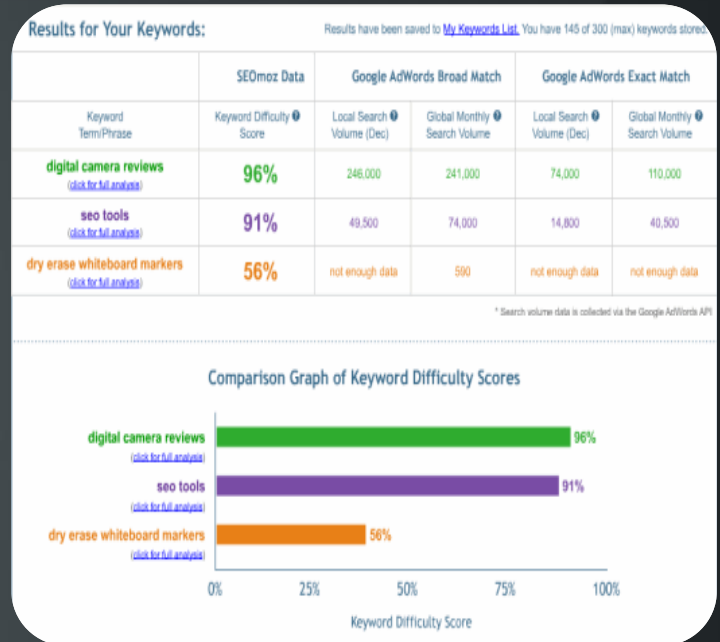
Results for Your Keywords:

Results have been saved to My Keywords List. You have 145 of 300 (max) keywords stored.

| | SEOmoz Data | Google AdWords Broad Match | | Google AdWords Exact Match | |
|---|---|---|---|---|---|
| Keyword Term/Phrase | Keyword Difficulty Score | Local Search Volume (Dec) | Global Monthly Search Volume | Local Search Volume (Dec) | Global Monthly Search Volume |
| digital camera reviews (click for full analysis) | 96% | 246,000 | 241,000 | 74,000 | 110,000 |
| seo tools (click for full analysis) | 91% | 49,500 | 74,000 | 14,800 | 40,500 |
| dry erase whiteboard markers (click for full analysis) | 56% | not enough data | 590 | not enough data | not enough data |

* Search volume data is collected via the Google AdWords API

Comparison Graph of Keyword Difficulty Scores

digital camera reviews (click for full analysis) 96%
seo tools (click for full analysis) 91%
dry erase whiteboard markers (click for full analysis) 56%

0% 25% 50% 75% 100%

Keyword Difficulty Score